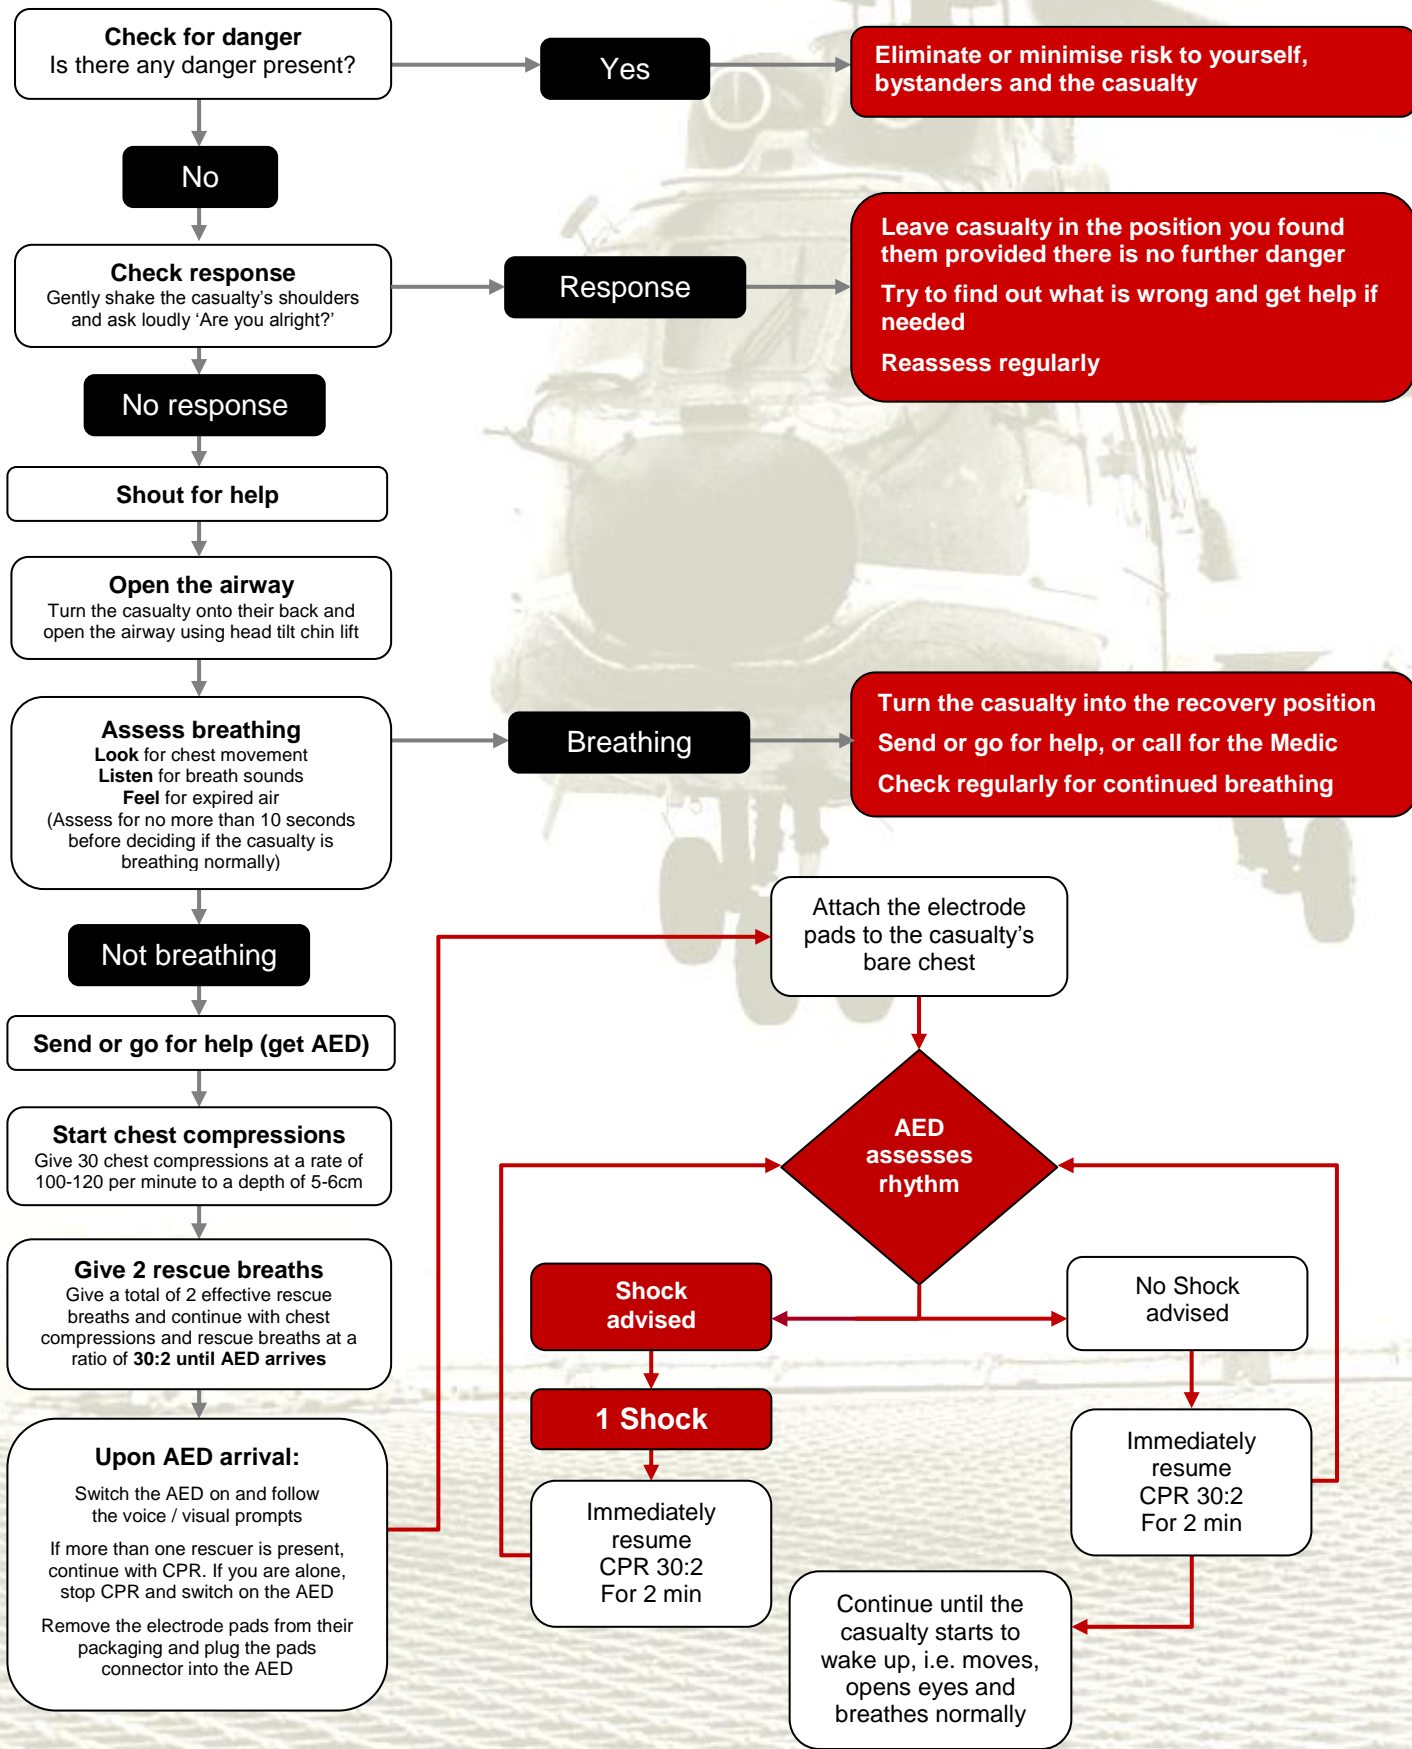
Check for danger
Is there any danger present?

Yes

Eliminate or minimise risk to yourself, bystanders and the casualty

No

Check response
Gently shake the casualty's shoulders and ask loudly 'Are you alright?'

Response

Leave casualty in the position you found them provided there is no further danger

Try to find out what is wrong and get help if needed

Reassess regularly

No response

Shout for help

Open the airway
Turn the casualty onto their back and open the airway using head tilt chin lift

Assess breathing
Look for chest movement
Listen for breath sounds
Feel for expired air
(Assess for no more than 10 seconds before deciding if the casualty is breathing normally)

Breathing

Turn the casualty into the recovery position

Send or go for help, or call for the Medic

Check regularly for continued breathing

Not breathing

Send or go for help (get AED)

Start chest compressions
Give 30 chest compressions at a rate of 100-120 per minute to a depth of 5-6cm

Give 2 rescue breaths
Give a total of 2 effective rescue breaths and continue with chest compressions and rescue breaths at a ratio of 30:2 until AED arrives

Upon AED arrival:

Switch the AED on and follow the voice / visual prompts

If more than one rescuer is present, continue with CPR. If you are alone, stop CPR and switch on the AED

Remove the electrode pads from their packaging and plug the pads connector into the AED

Attach the electrode pads to the casualty's bare chest

AED assesses rhythm

Shock advised

No Shock advised

1 Shock

Immediately resume CPR 30:2 For 2 min

Immediately resume CPR 30:2 For 2 min

Continue until the casualty starts to wake up, i.e. moves, opens eyes and breathes normally